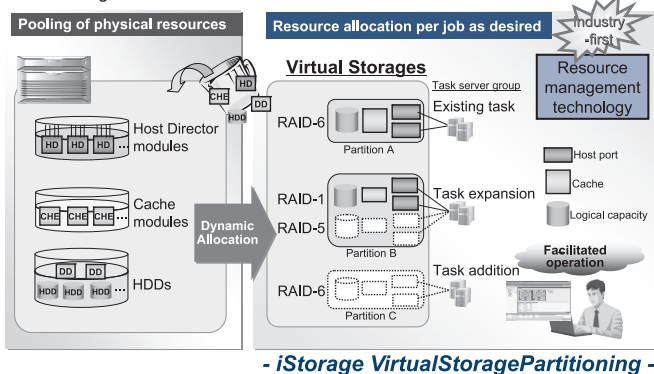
Pooling of physical resources

CHE
HD
DD
HDD

HD HD HD ...
Host Director modules

CHE CHE CHE ...
Cache modules

DD DD
HDD HDD HDD ...
HDDs

Dynamic Allocation

Resource allocation per job as desired

Industry first

Resource management technology

Virtual Storages

Task server group

RAID-6
Partition A
Existing task

RAID-1
RAID-5
Partition B
Task expansion

RAID-6
Partition C
Task addition

Host port
Cache
Logical capacity

Facilitated operation

- iStorage VirtualStoragePartitioning -